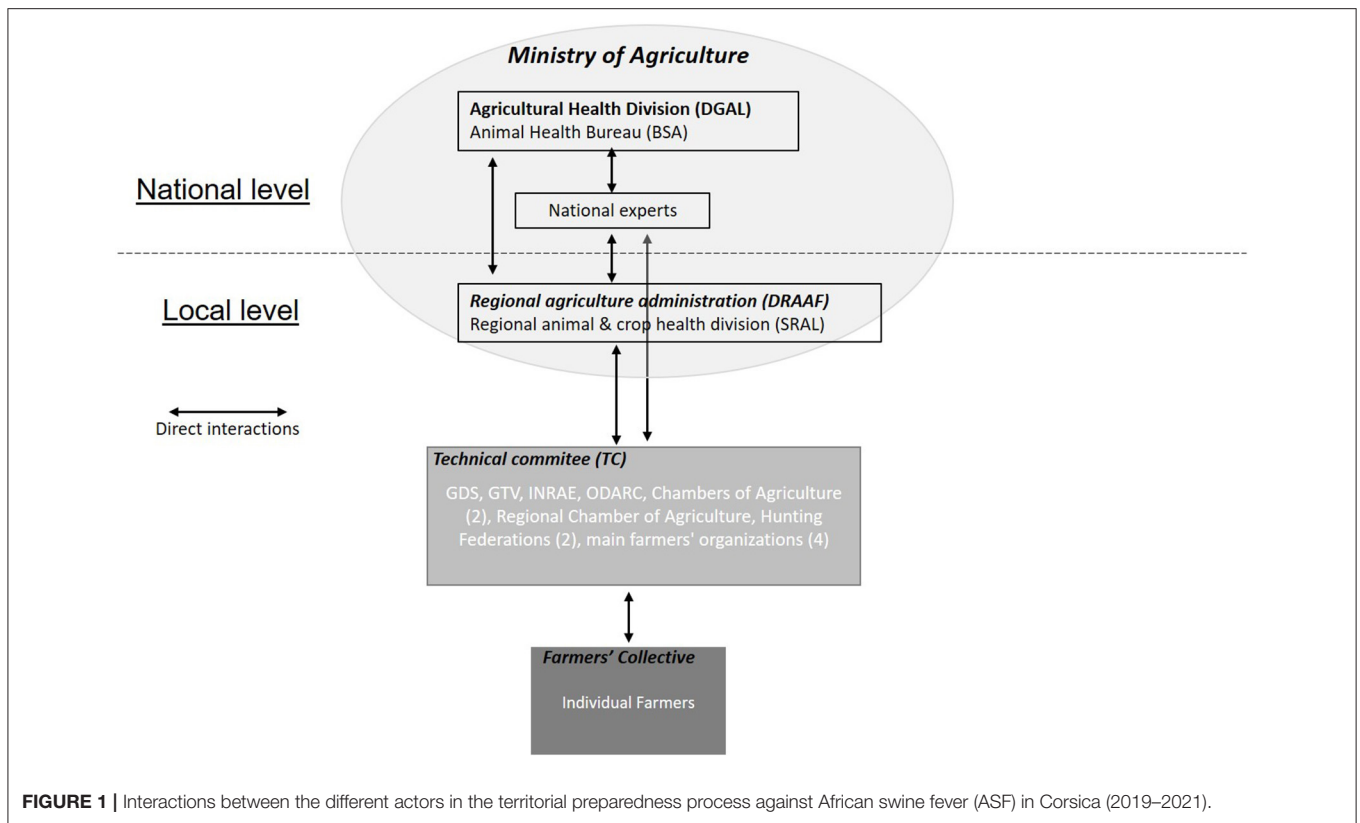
Ministry of Agriculture

Agricultural Health Division (DGAL)
Animal Health Bureau (BSA)

National level

National experts

Local level

Regional agriculture administration (DRAAF)
Regional animal & crop health division (SRAL)

Direct interactions

Technical commitee (TC)

GDS, GTV, INRAE, ODARC, Chambers of Agriculture (2), Regional Chamber of Agriculture, Hunting Federations (2), main farmers' organizations (4)

Farmers' Collective

Individual Farmers

FIGURE 1 | Interactions between the different actors in the territorial preparedness process against African swine fever (ASF) in Corsica (2019–2021).